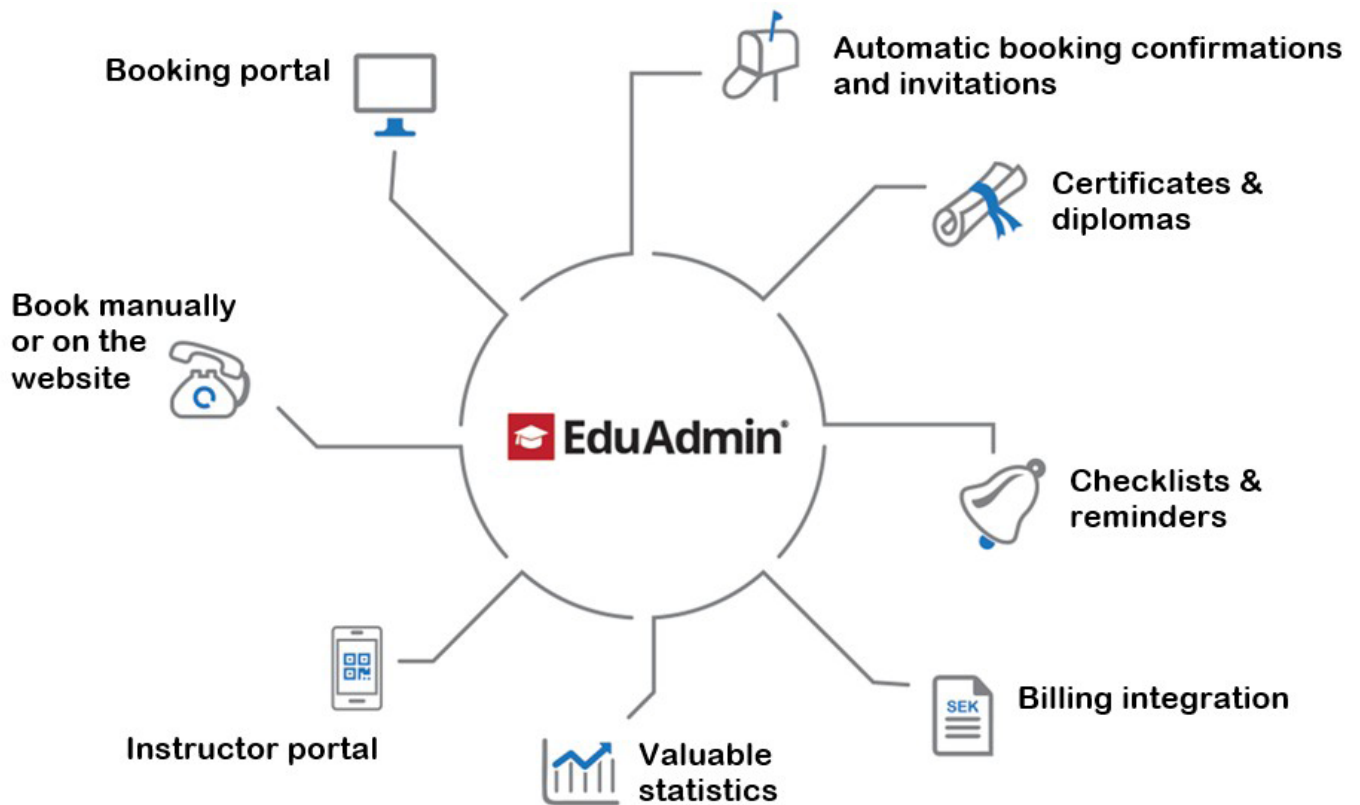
Booking portal

Automatic booking confirmations and invitations

Certificates & diplomas

Book manually or on the website

EduAdmin®

Checklists & reminders

Instructor portal

Valuable statistics

SEK

Billing integration